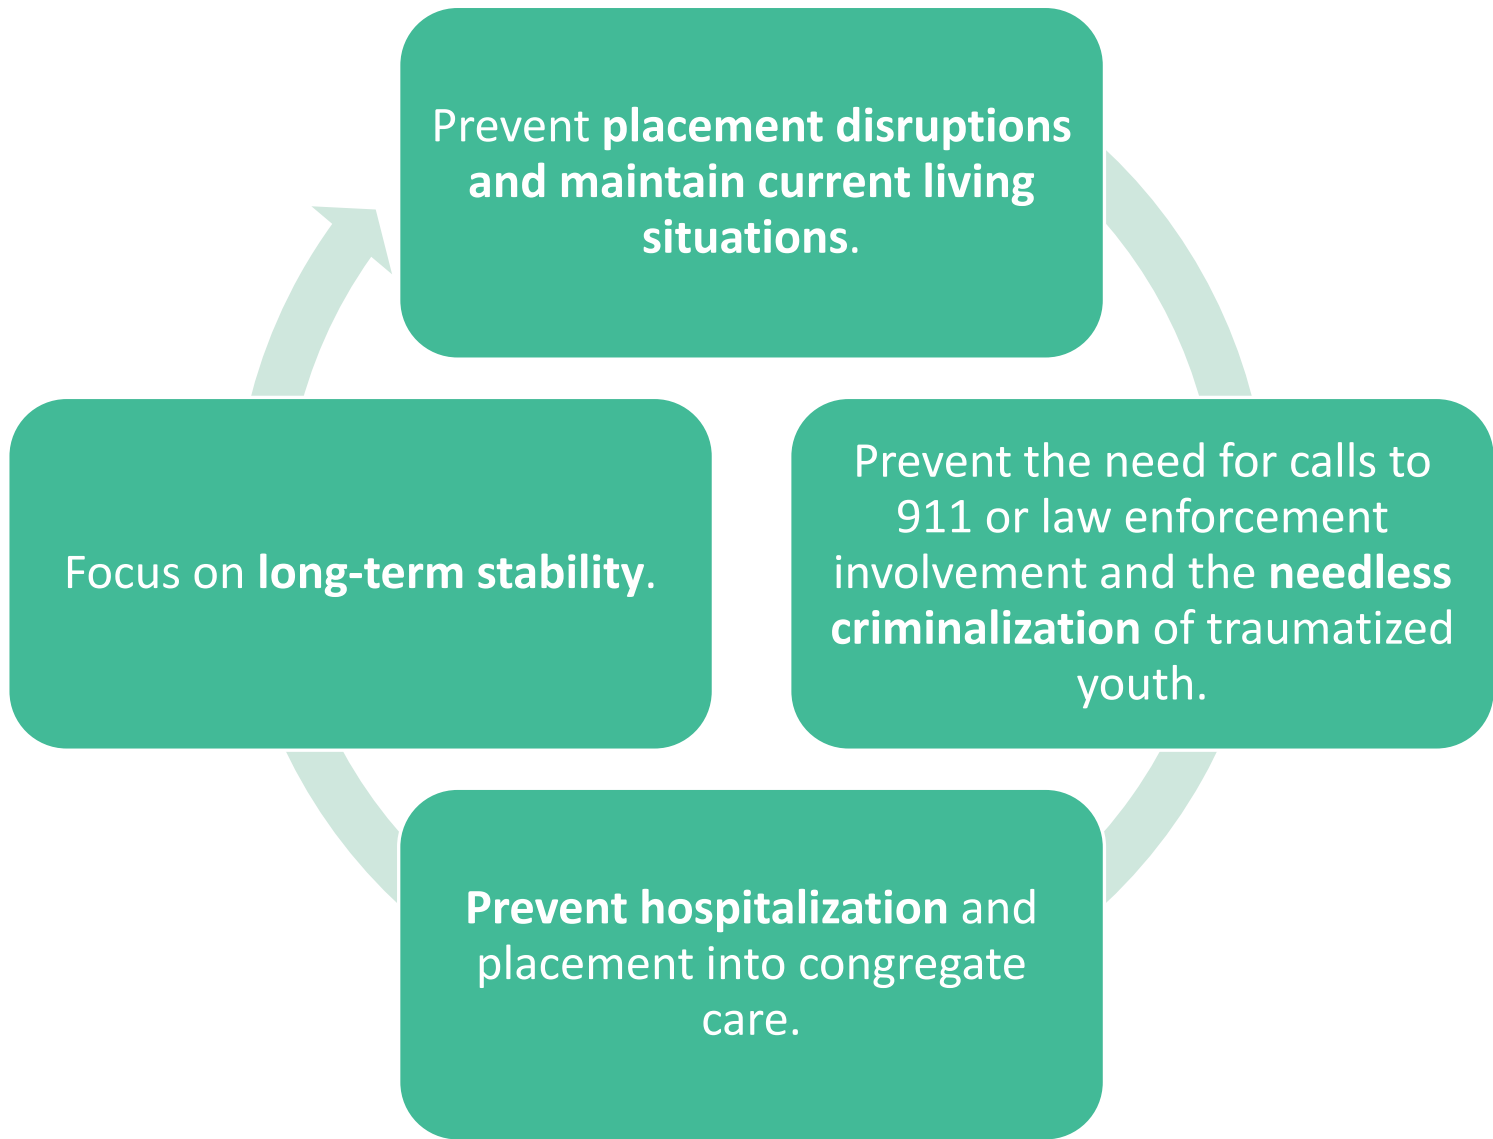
Prevent placement disruptions and maintain current living situations.

Prevent the need for calls to 911 or law enforcement involvement and the needless criminalization of traumatized youth.

Prevent hospitalization and placement into congregate care.

Focus on long-term stability.